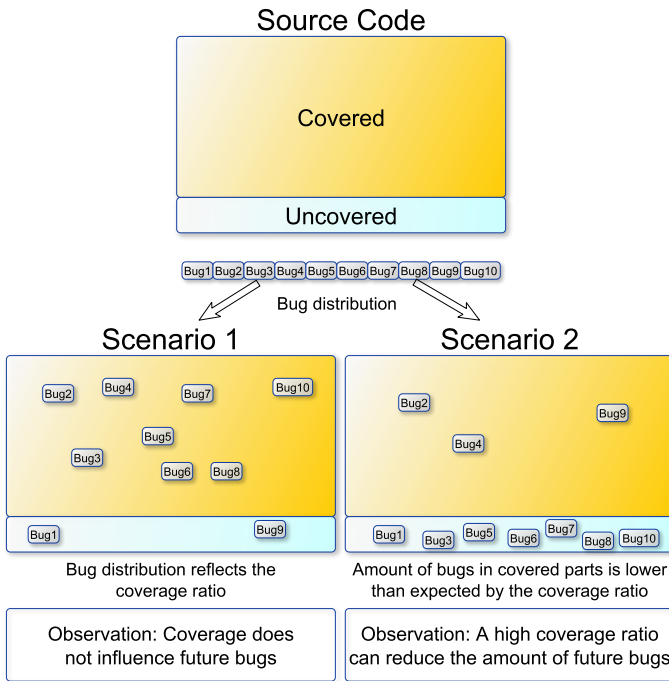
Source Code

Covered

Uncovered

Bug1 Bug2 Bug3 Bug4 Bug5 Bug6 Bug7 Bug8 Bug9 Bug10

Bug distribution

Scenario 1

Bug2 Bug4 Bug7 Bug10 Bug5 Bug3 Bug6 Bug8

Bug1 Bug9

Bug distribution reflects the coverage ratio

Observation: Coverage does not influence future bugs

Scenario 2

Bug2 Bug9 Bug4

Bug1 Bug3 Bug5 Bug6 Bug7 Bug8 Bug10

Amount of bugs in covered parts is lower than expected by the coverage ratio

Observation: A high coverage ratio can reduce the amount of future bugs